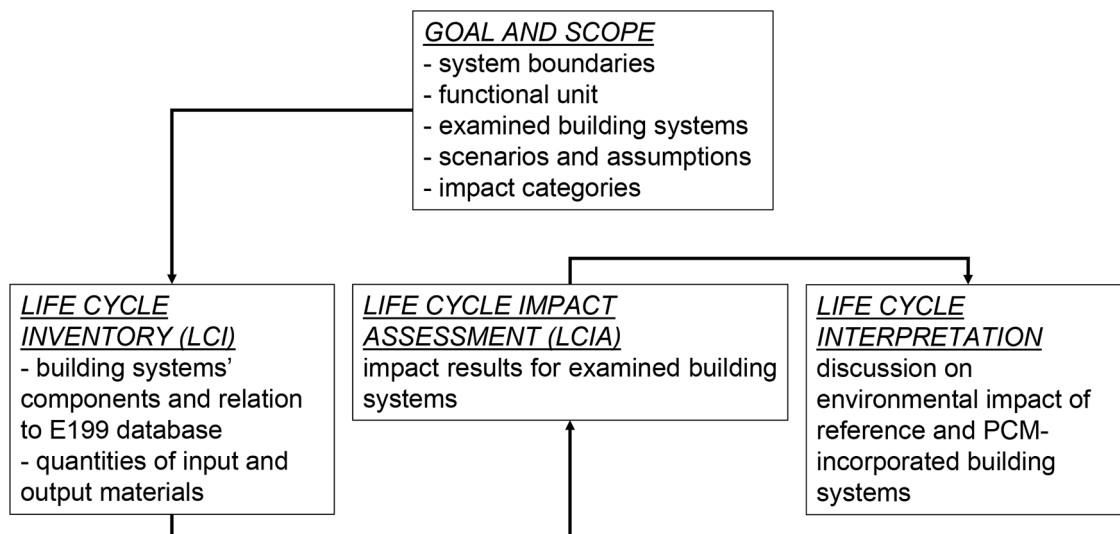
GOAL AND SCOPE
- system boundaries
- functional unit
- examined building systems
- scenarios and assumptions
- impact categories

LIFE CYCLE INVENTORY (LCI)
- building systems' components and relation to E199 database
- quantities of input and output materials

LIFE CYCLE IMPACT ASSESSMENT (LCIA)
impact results for examined building systems

LIFE CYCLE INTERPRETATION
discussion on environmental impact of reference and PCM-incorporated building systems